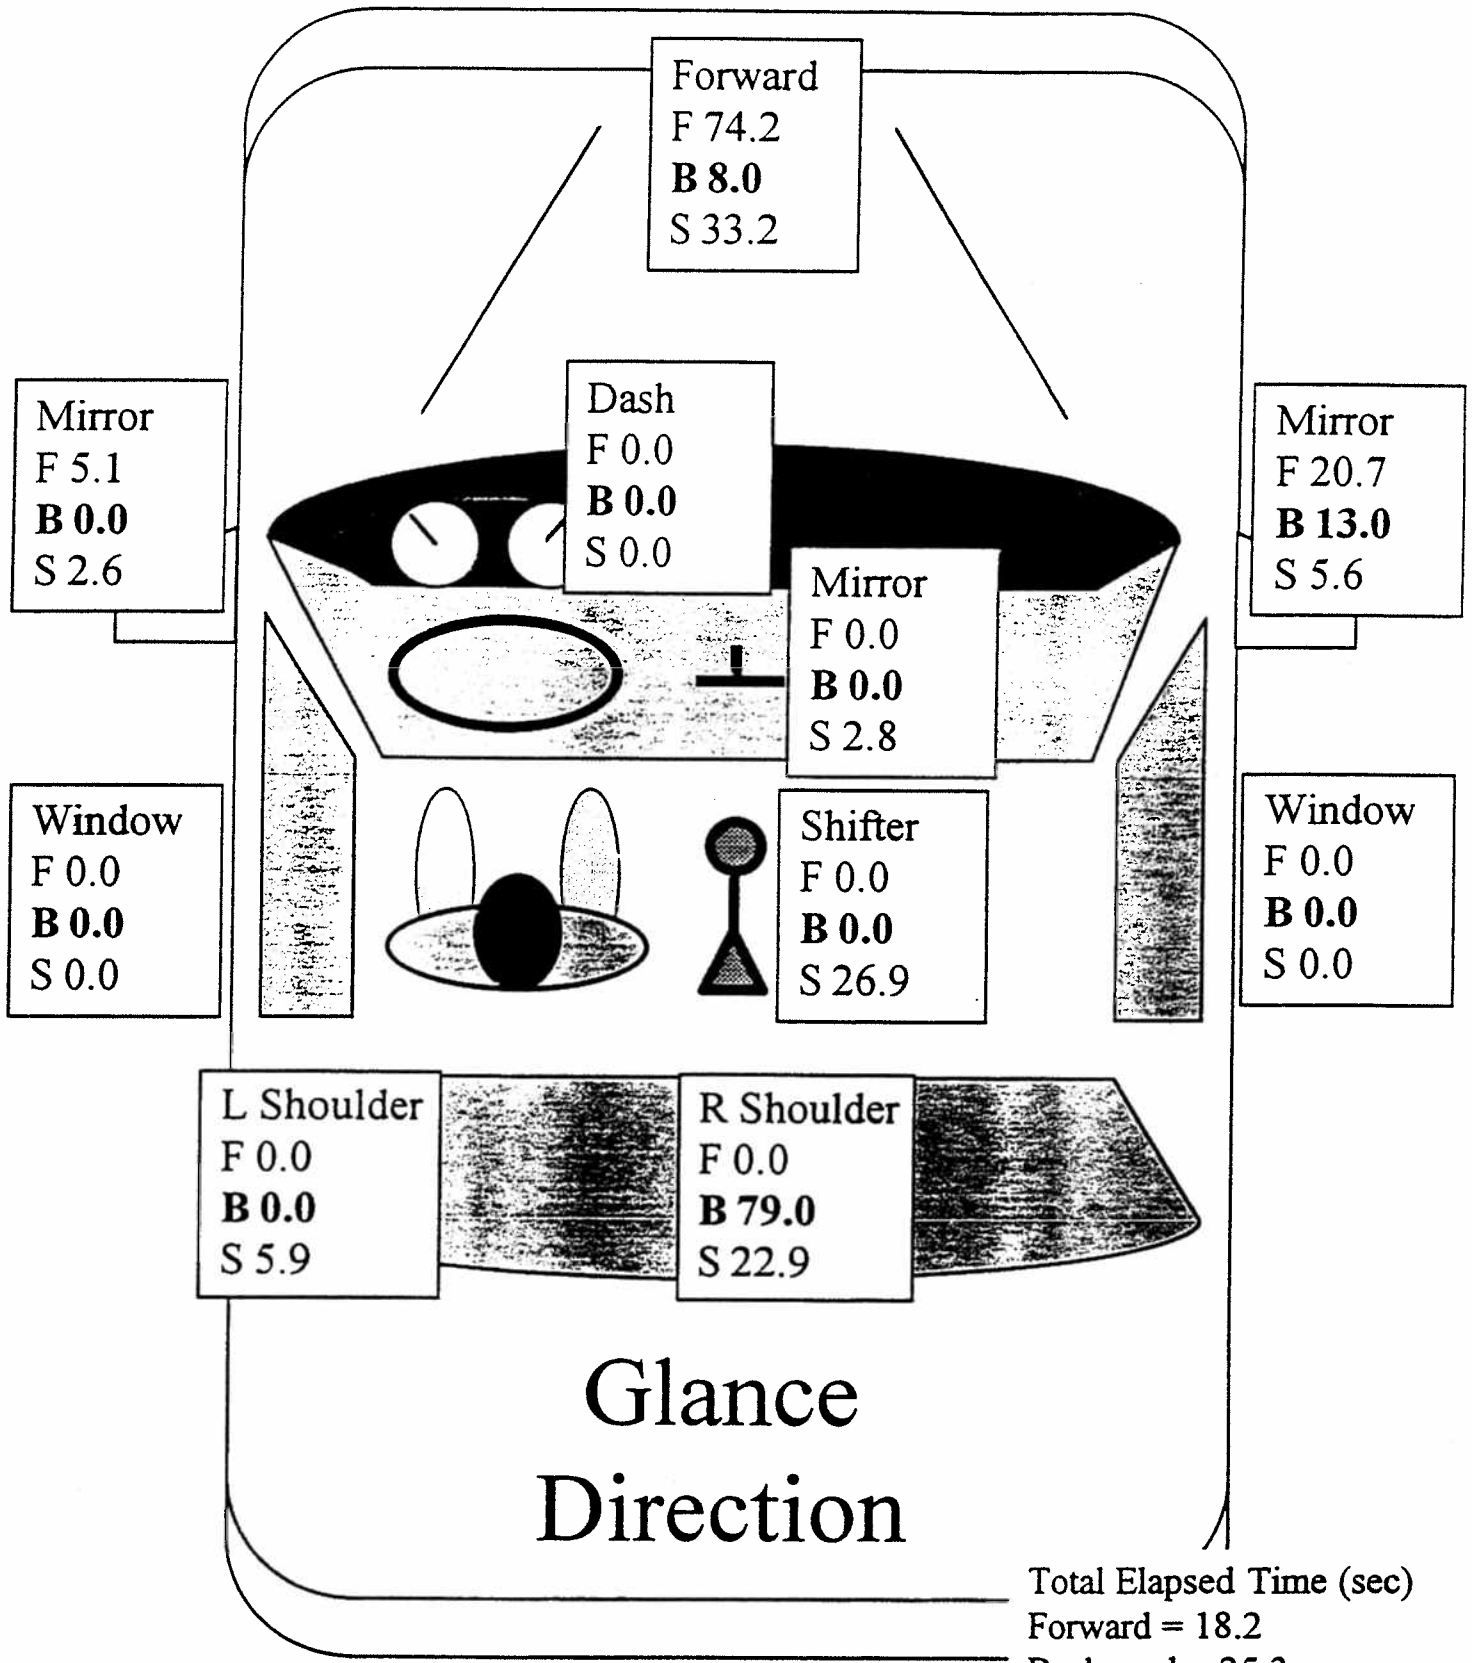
Forward
F 74.2
B 8.0
S 33.2

Mirror
F 5.1
B 0.0
S 2.6

Dash
F 0.0
B 0.0
S 0.0

Mirror
F 20.7
B 13.0
S 5.6

Mirror
F 0.0
B 0.0
S 2.8

Window
F 0.0
B 0.0
S 0.0

Shifter
F 0.0
B 0.0
S 26.9

Window
F 0.0
B 0.0
S 0.0

L Shoulder
F 0.0
B 0.0
S 5.9

R Shoulder
F 0.0
B 79.0
S 22.9

Glance
Direction

Total Elapsed Time (sec)
Forward = 18.2
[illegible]